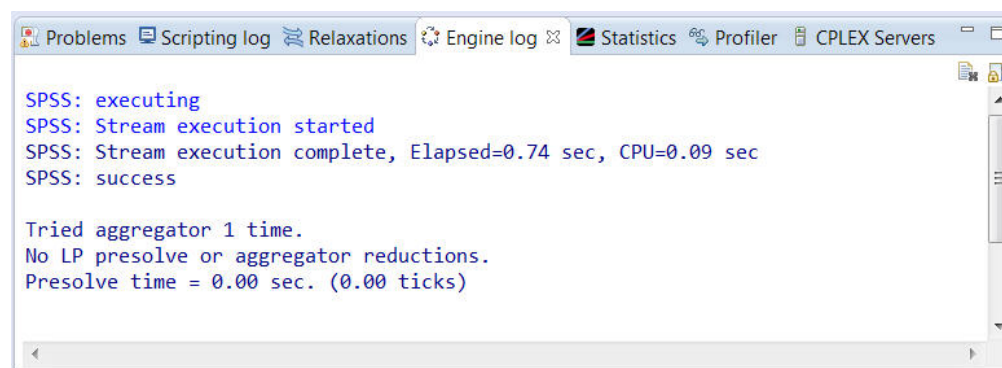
Problems Scripting log Relaxations Engine log ☒ Statistics Profiler CPLEX Servers

SPSS: executing
SPSS: Stream execution started
SPSS: Stream execution complete, Elapsed=0.74 sec, CPU=0.09 sec
SPSS: success

Tried aggregator 1 time.
No LP presolve or aggregator reductions.
Presolve time = 0.00 sec. (0.00 ticks)